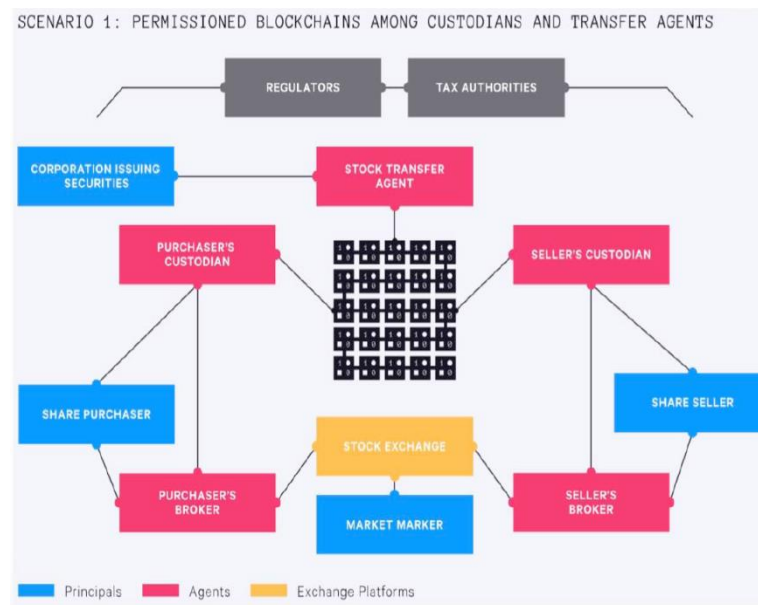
SCENARIO 1: PERMISSIONED BLOCKCHAINS AMONG CUSTODIANS AND TRANSFER AGENTS

REGULATORS

TAX AUTHORITIES

CORPORATION ISSUING SECURITIES

STOCK TRANSFER AGENT

PURCHASER'S CUSTODIAN

SELLER'S CUSTODIAN

SHARE PURCHASER

SHARE SELLER

STOCK EXCHANGE

PURCHASER'S BROKER

SELLER'S BROKER

MARKET MARKER

Principals

Agents

Exchange Platforms